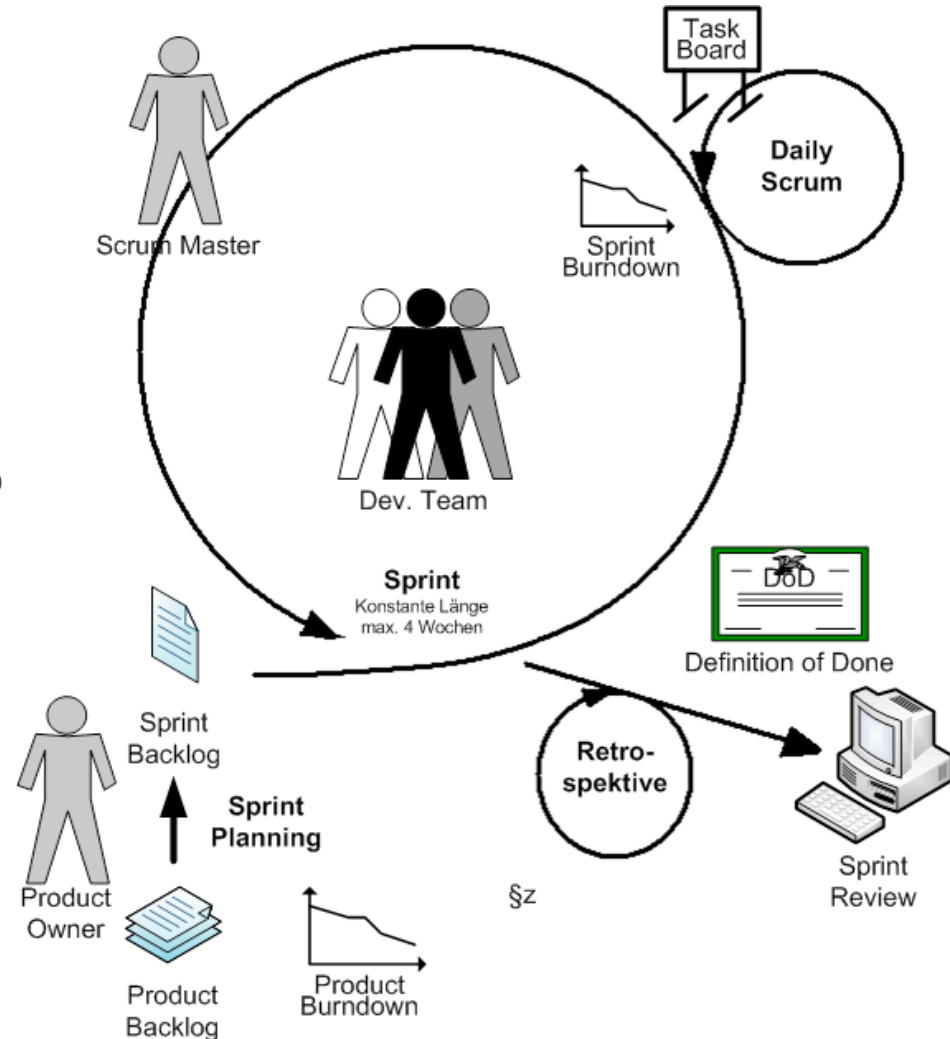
Task Board

Daily Scrum

Scrum Master

Sprint Burndown

Dev. Team

Sprint
Konstante Länge
max. 4 Wochen

DoD

Definition of Done

Sprint Backlog

Sprint Planning

Retro-spektive

Product Owner

Product Backlog

Product Burndown

§z

Sprint Review